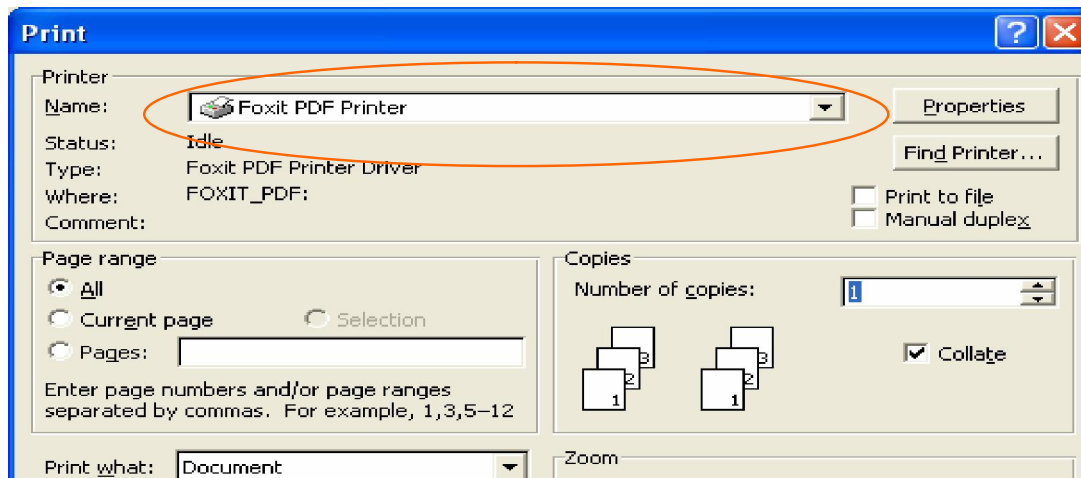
Print

Printer

Name: Foxit PDF Printer

Properties

Status: Idle

Type: Foxit PDF Printer Driver

Find Printer...

Where: FOXIT_PDF:

Print to file

Comment:

Manual duplex

Page range

All

Current page

Selection

Pages:

Enter page numbers and/or page ranges separated by commas. For example, 1,3,5–12

Copies

Number of copies: 1

3 2 1

3 2 1

Collate

Print what: Document

Zoom